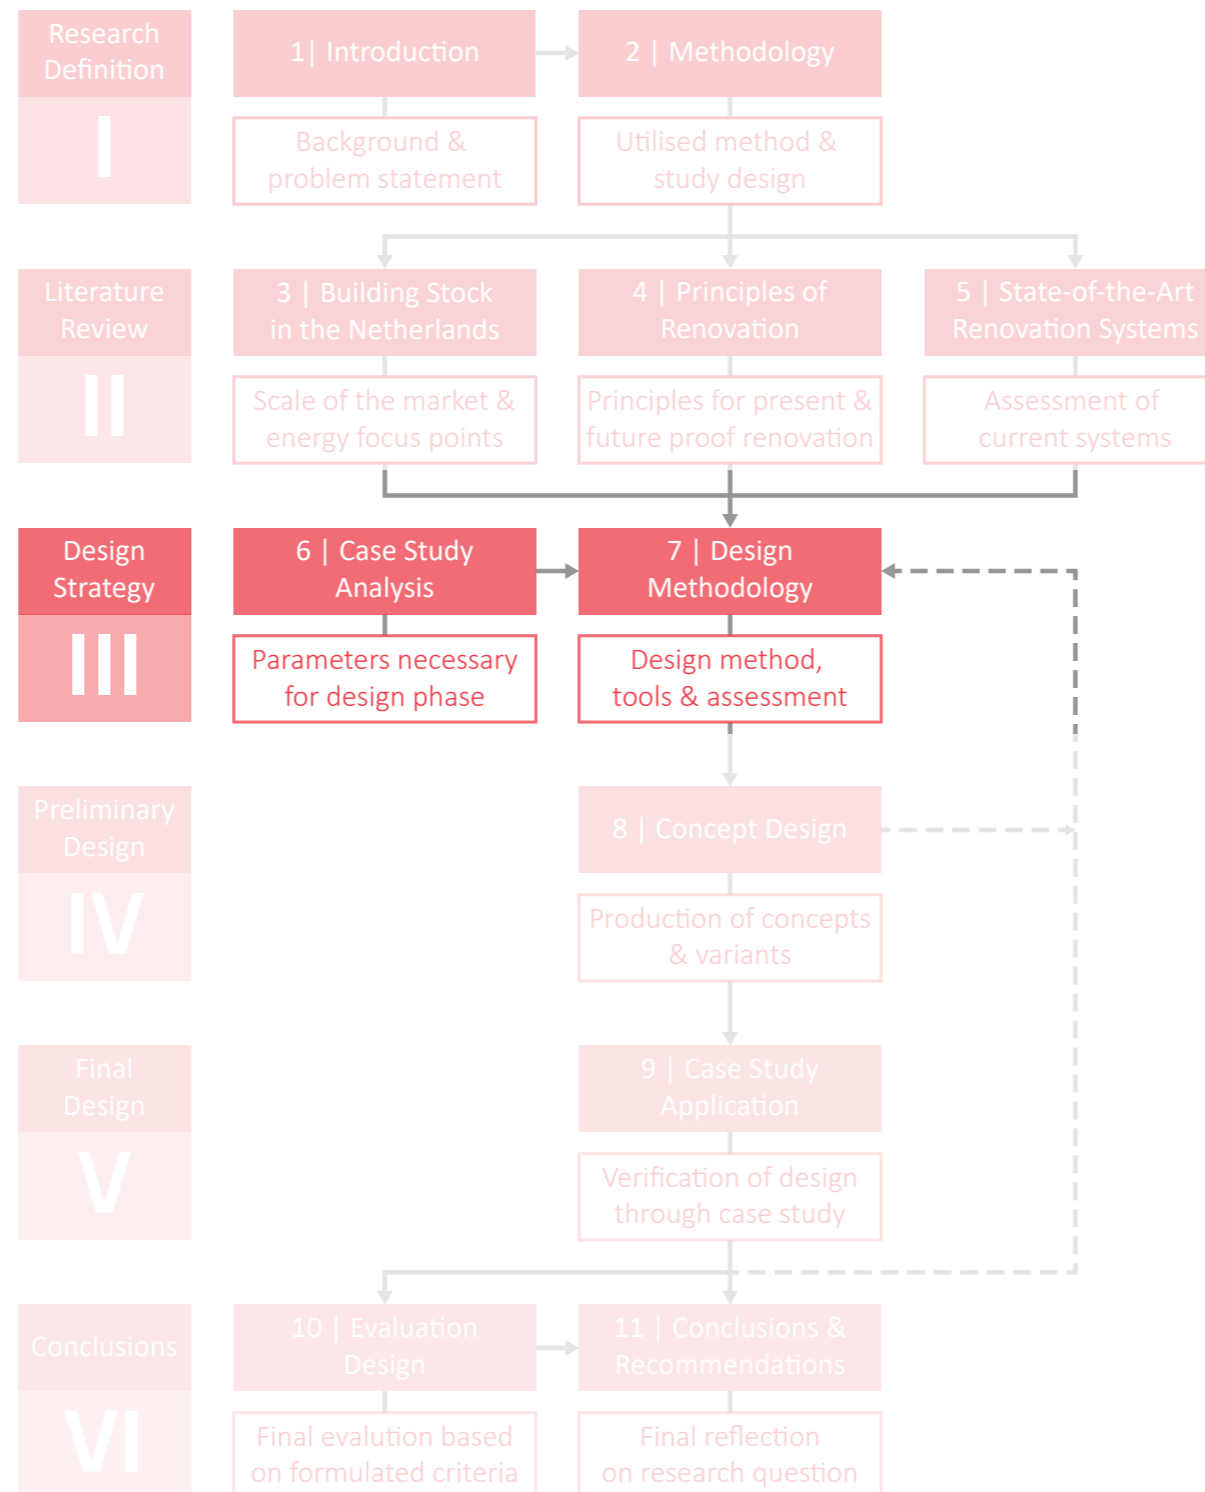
Research Definition

I

1| Introduction

2 | Methodology

Background & problem statement

Utilised method & study design

Literature Review

II

3 | Building Stock in the Netherlands

4 | Principles of Renovation

5 | State-of-the-Art Renovation Systems

Scale of the market & energy focus points

Principles for present & future proof renovation

Assessment of current systems

Design Strategy

III

6 | Case Study Analysis

7 | Design Methodology

Parameters necessary for design phase

Design method, tools & assessment

Preliminary Design

IV

8 | Concept Design

Production of concepts & variants

Final Design

V

9 | Case Study Application

Verification of design through case study

Conclusions

VI

10 | Evaluation Design

11 | Conclusions & Recommendations

Final evalution based on formulated criteria

Final reflection on research question